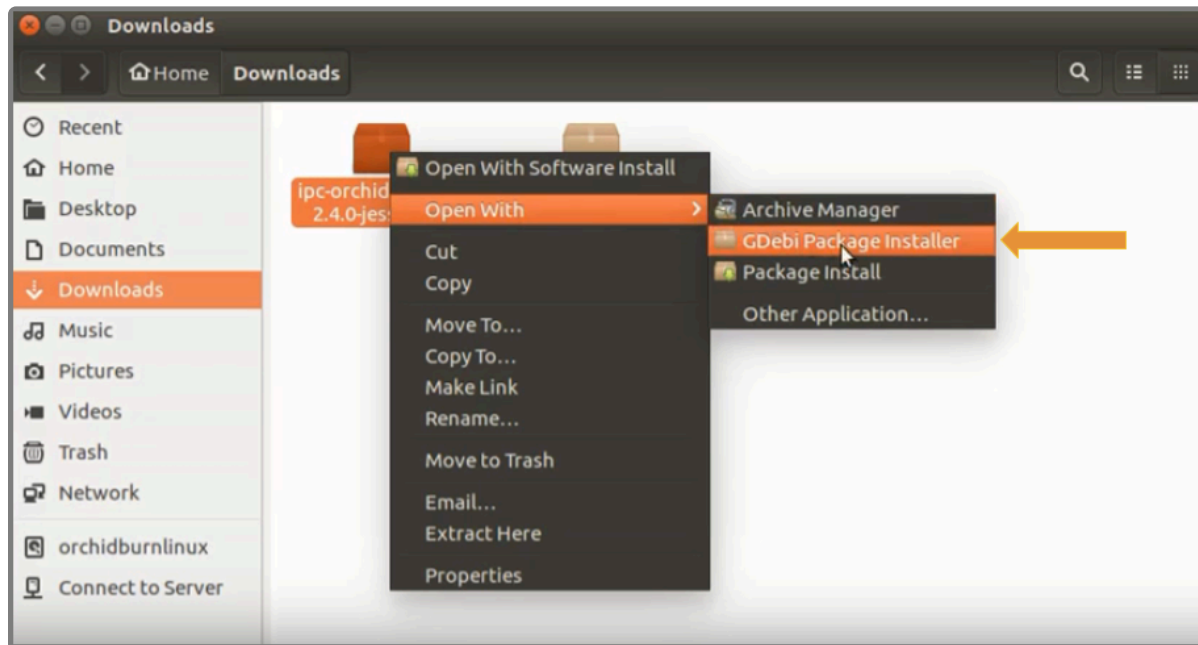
Downloads

Home Downloads

Recent
Home
Desktop
Documents
Downloads
Music
Pictures
Videos
Trash
Network
orchidburnlinux
Connect to Server

ipc-orchid
2.4.0-jes

Open With Software Install
Open With
Cut
Copy
Move To…
Copy To…
Make Link
Rename…
Move to Trash
Email…
Extract Here
Properties

Archive Manager
GDebi Package Installer
Package Install
Other Application…